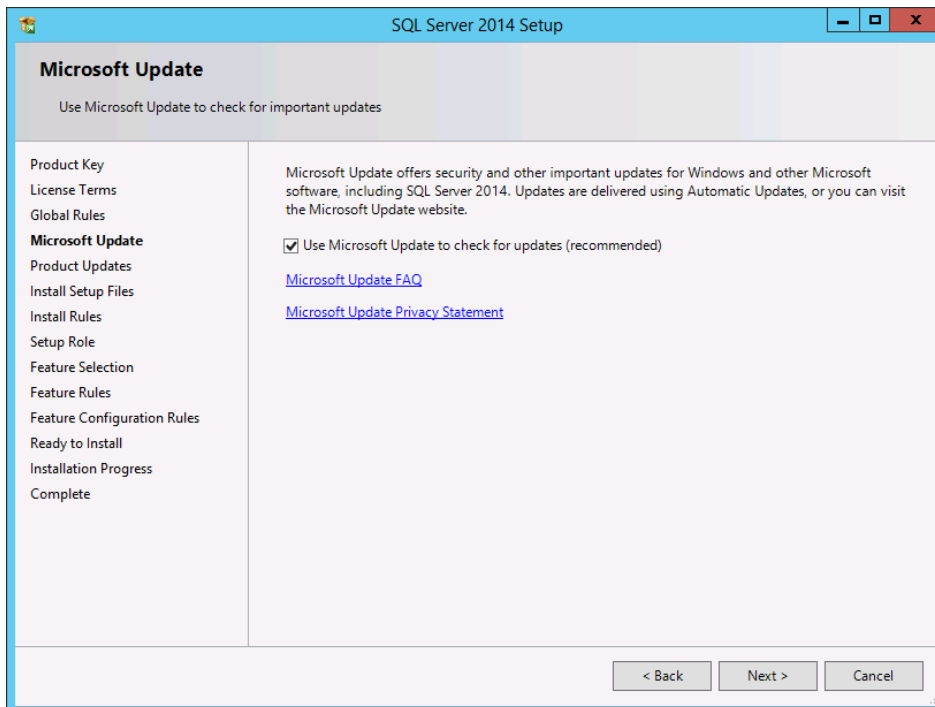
SQL Server 2014 Setup

Microsoft Update

Use Microsoft Update to check for important updates

Product Key
License Terms
Global Rules
Microsoft Update
Product Updates
Install Setup Files
Install Rules
Setup Role
Feature Selection
Feature Rules
Feature Configuration Rules
Ready to Install
Installation Progress
Complete

Microsoft Update offers security and other important updates for Windows and other Microsoft software, including SQL Server 2014. Updates are delivered using Automatic Updates, or you can visit the Microsoft Update website.

Use Microsoft Update to check for updates (recommended)

Microsoft Update FAQ

Microsoft Update Privacy Statement

< Back
Next >
Cancel